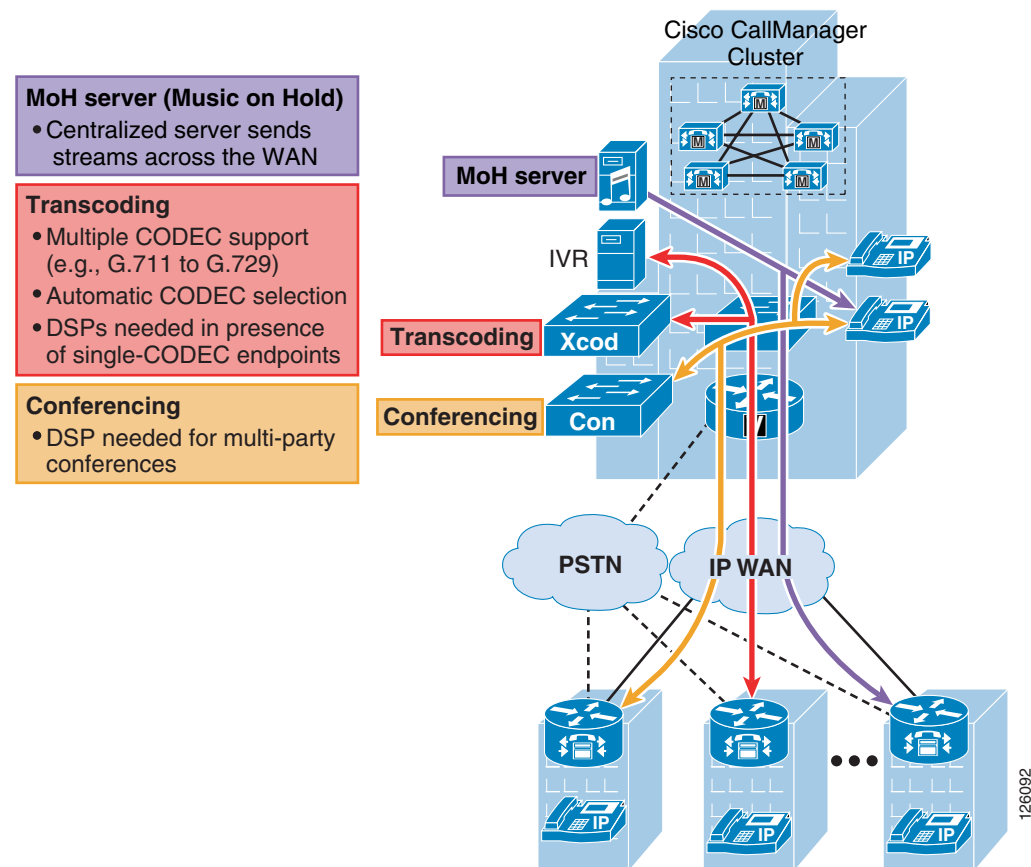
MoH server (Music on Hold)
• Centralized server sends streams across the WAN

Transcoding
• Multiple CODEC support (e.g., G.711 to G.729)
• Automatic CODEC selection
• DSPs needed in presence of single-CODEC endpoints

Conferencing
• DSP needed for multi-party conferences

Cisco CallManager Cluster

M M M M M

MoH server

IVR

IP

IP

Transcoding

Xcod

Conferencing

Con

PSTN

IP WAN

IP

IP

IP

126092